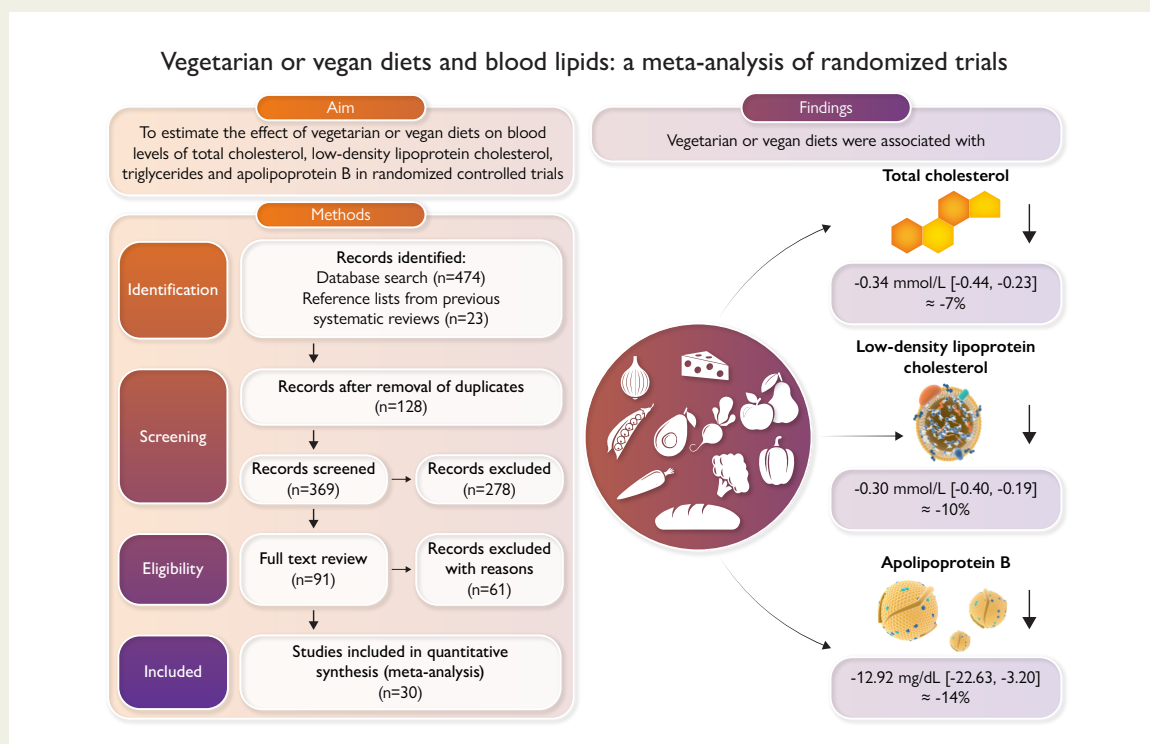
Vegetarian or vegan diets and blood lipids: a meta-analysis of randomized trials

Aim

To estimate the effect of vegetarian or vegan diets on blood levels of total cholesterol, low-density lipoprotein cholesterol, triglycerides and apolipoprotein B in randomized controlled trials

Methods

Identification

Records identified:
Database search (n=474)
Reference lists from previous systematic reviews (n=23)

Screening

Records after removal of duplicates
(n=128)

Records screened
(n=369)

Records excluded
(n=278)

Eligibility

Full text review
(n=91)

Records excluded with reasons
(n=61)

Included

Studies included in quantitative synthesis (meta-analysis)
(n=30)

Findings

Vegetarian or vegan diets were associated with

Total cholesterol

-0.34 mmol/L [-0.44, -0.23]
≈ -7%

Low-density lipoprotein cholesterol

-0.30 mmol/L [-0.40, -0.19]
≈ -10%

Apolipoprotein B

-12.92 mg/dL [-22.63, -3.20]
≈ -14%